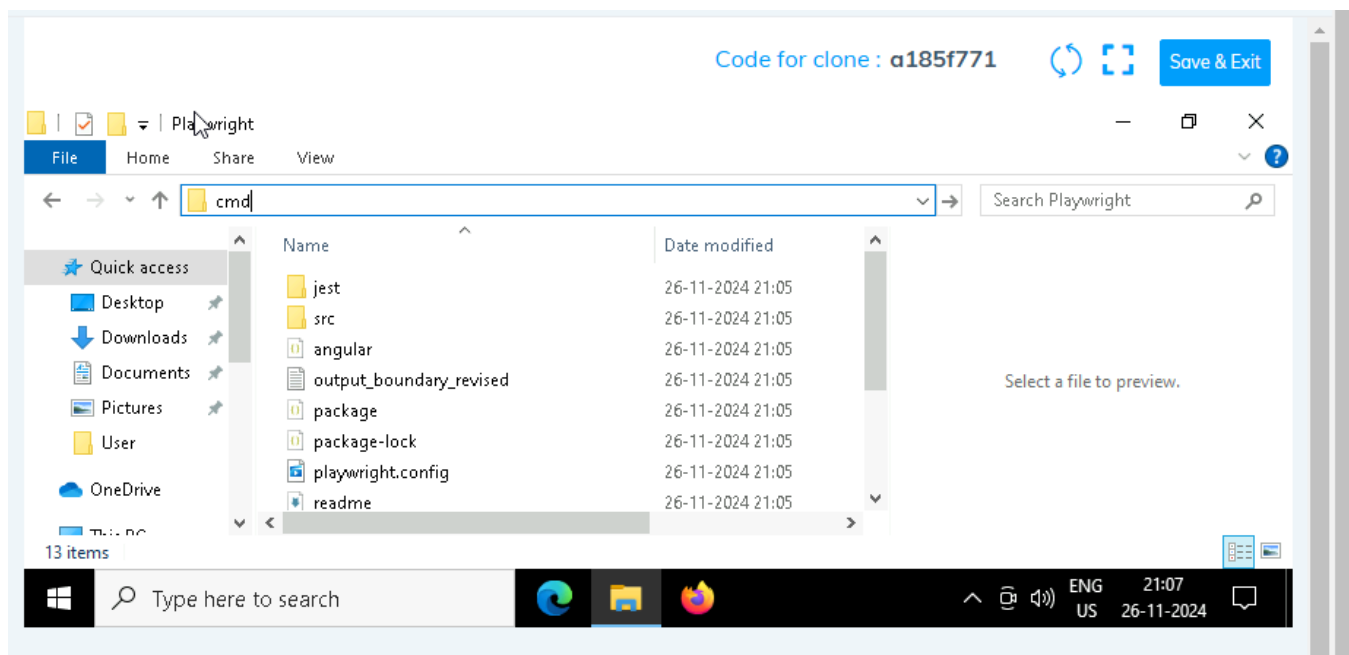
Code for clone : a185f771

Save & Exit

Playwright

File Home Share View

cmd

Search Playwright

Quick access
Desktop
Downloads
Documents
Pictures
User
OneDrive
This PC

| Name | Date modified |
|---|---|
| jest | 26-11-2024 21:05 |
| src | 26-11-2024 21:05 |
| angular | 26-11-2024 21:05 |
| output_boundary_revised | 26-11-2024 21:05 |
| package | 26-11-2024 21:05 |
| package-lock | 26-11-2024 21:05 |
| playwright.config | 26-11-2024 21:05 |
| readme | 26-11-2024 21:05 |

Select a file to preview.

13 items

Type here to search

ENG
US

21:07
26-11-2024